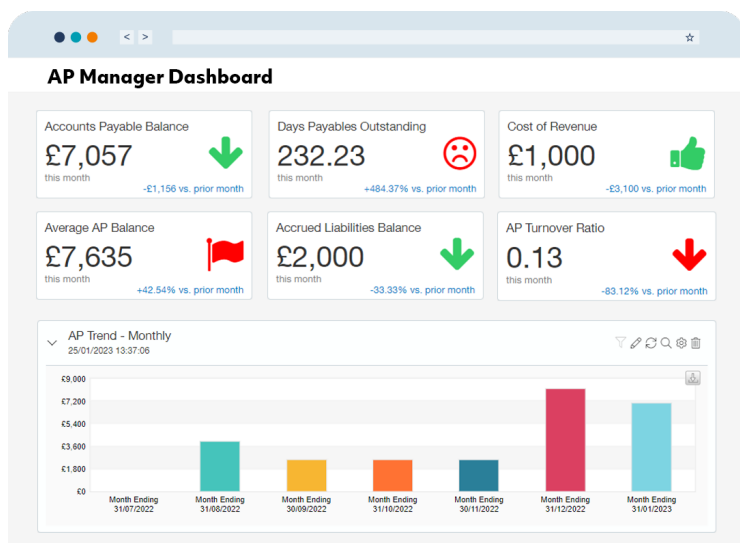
< >

☆

AP Manager Dashboard

Accounts Payable Balance
£7,057
this month
-£1,156 vs. prior month

Days Payables Outstanding
232.23
this month
+484.37% vs. prior month

Cost of Revenue
£1,000
this month
-£3,100 vs. prior month

Average AP Balance
£7,635
this month
+42.54% vs. prior month

Accrued Liabilities Balance
£2,000
this month
-33.33% vs. prior month

AP Turnover Ratio
0.13
this month
-83.12% vs. prior month

AP Trend - Monthly
25/01/2023 13:37:06

£9,000
£7,200
£5,400
£3,600
£1,800
£0

Month Ending 31/07/2022
Month Ending 31/08/2022
Month Ending 30/09/2022
Month Ending 31/10/2022
Month Ending 30/11/2022
Month Ending 31/12/2022
Month Ending 31/01/2023